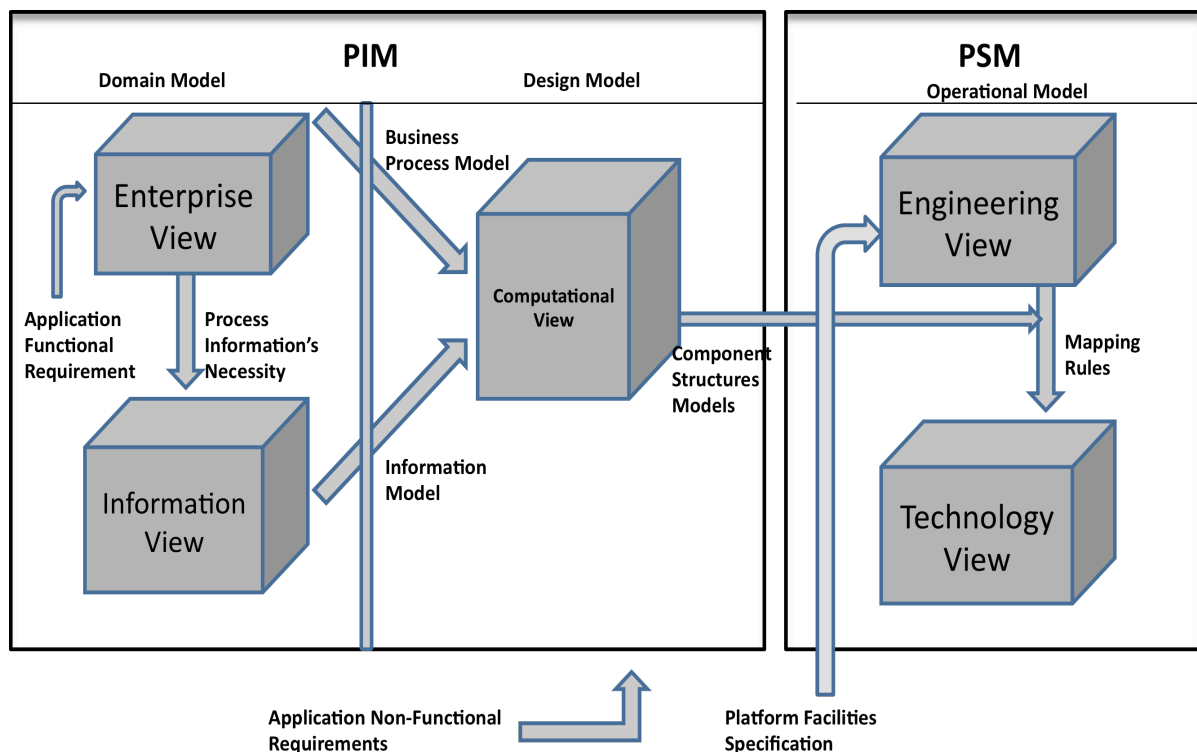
PIM

Domain Model

Design Model

Enterprise View

Business Process Model

Computational View

Application Functional Requirement

Process Information's Necessity

Information View

Information Model

Component Structures Models

PSM

Operational Model

Engineering View

Mapping Rules

Technology View

Application Non-Functional Requirements

Platform Facilities Specification